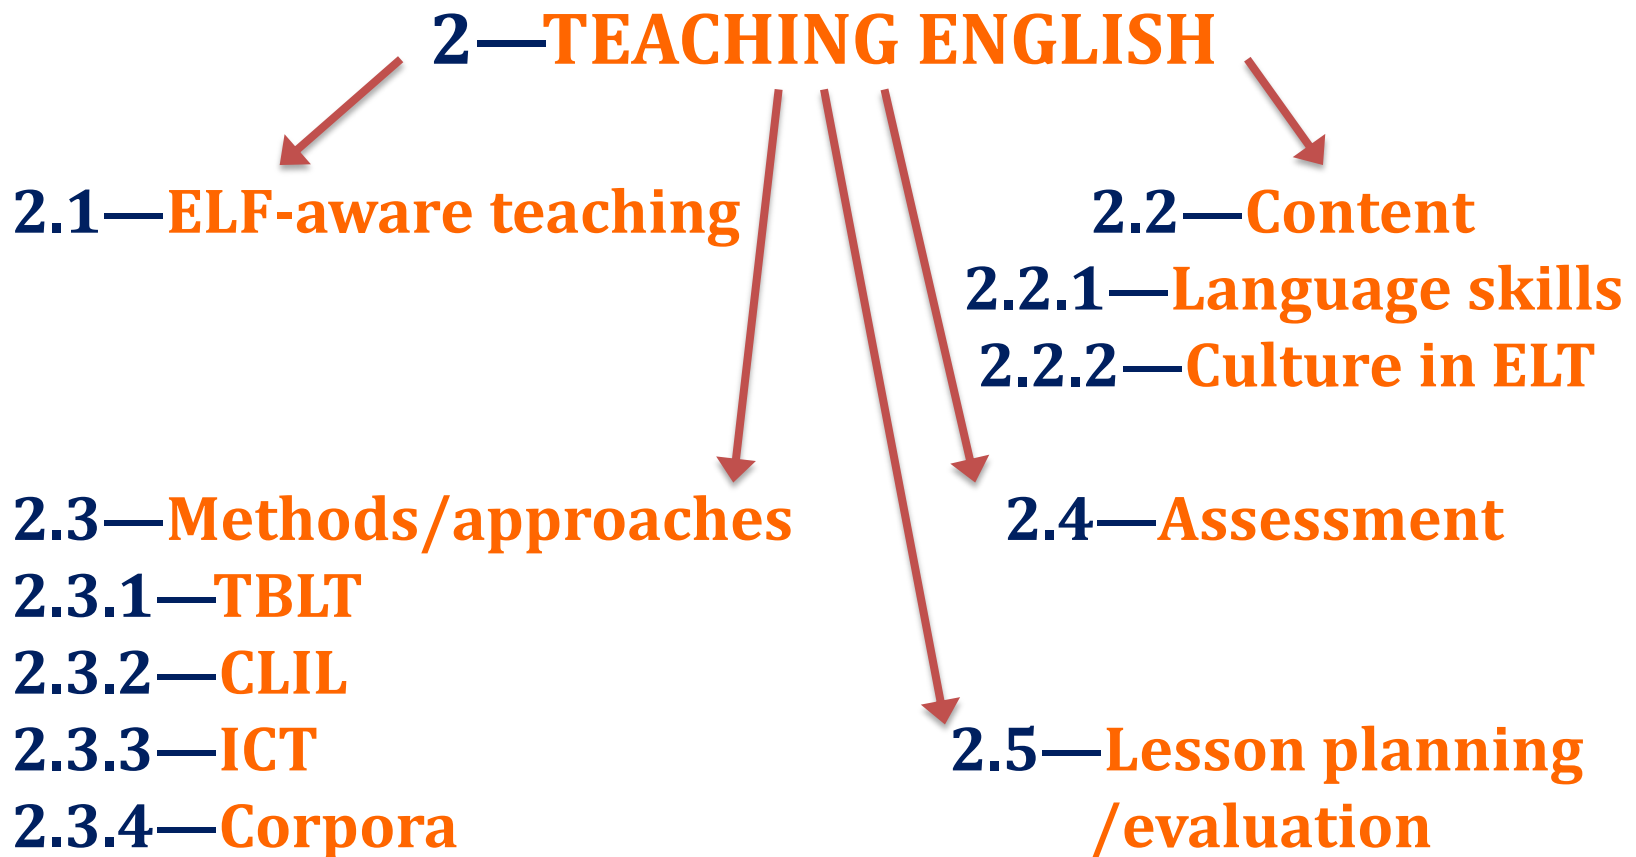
2—TEACHING ENGLISH

2.1—ELF-aware teaching

2.2—Content
2.2.1—Language skills
2.2.2—Culture in ELT

2.3—Methods/approaches
2.3.1—TBLT
2.3.2—CLIL
2.3.3—ICT
2.3.4—Corpora

2.4—Assessment

2.5—Lesson planning /evaluation